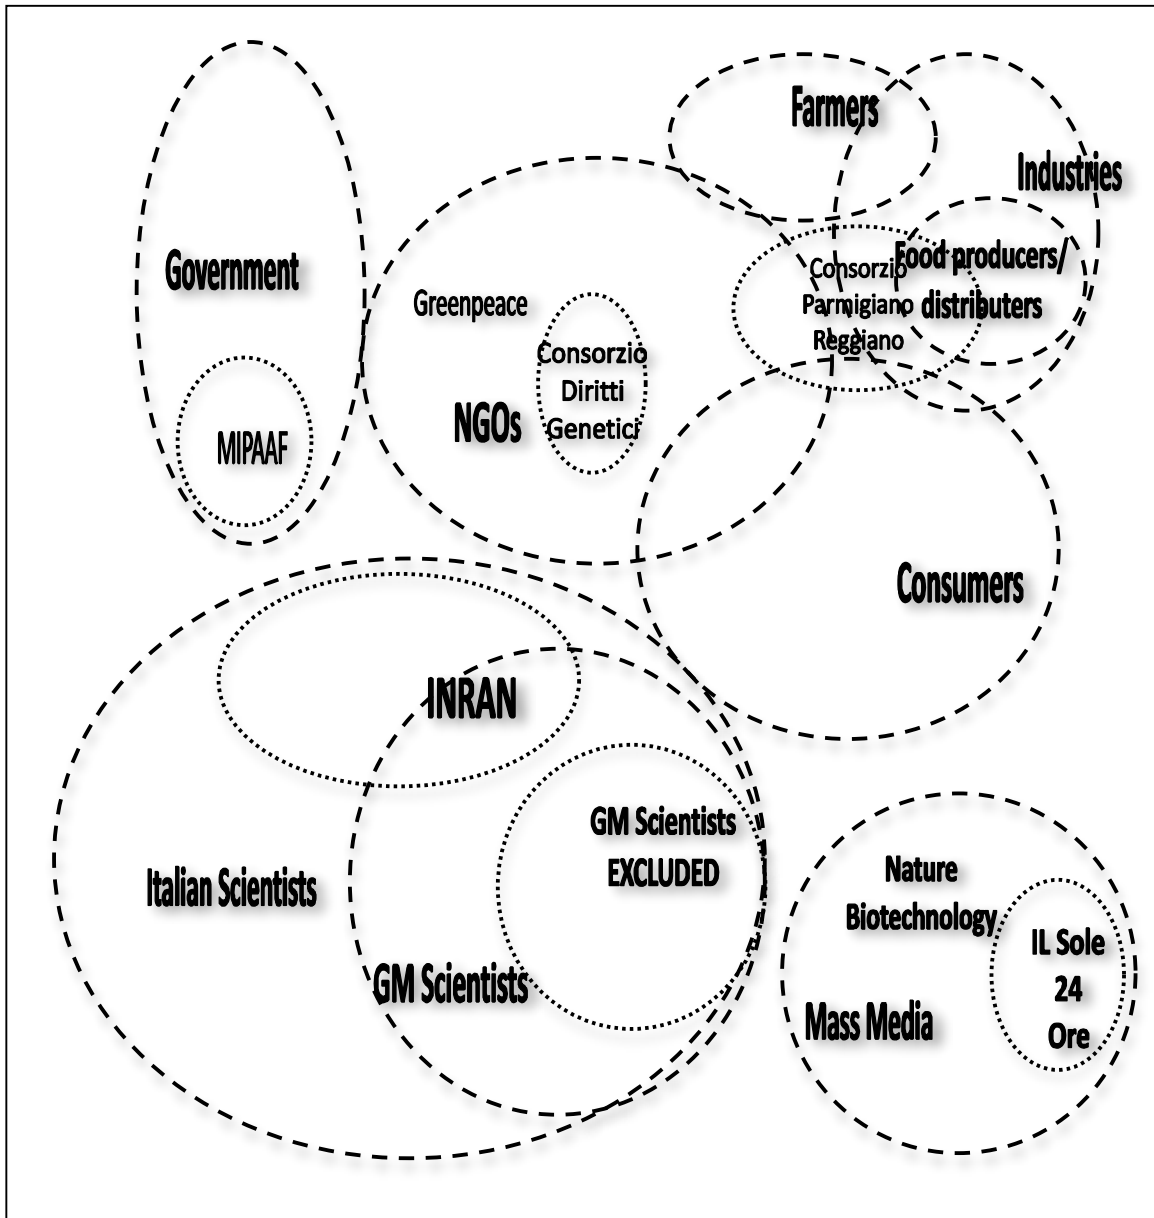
Farmers

Industries

Government

Greenpeace

Consorzio Diritti Genetici

NGOs

Consorzio Parmigiano Reggiano

Food producers/ distributers

MIPAAF

Consumers

INRAN

GM Scientists EXCLUDED

Italian Scientists

GM Scientists

Nature Biotechnology

IL Sole 24 Ore

Mass Media